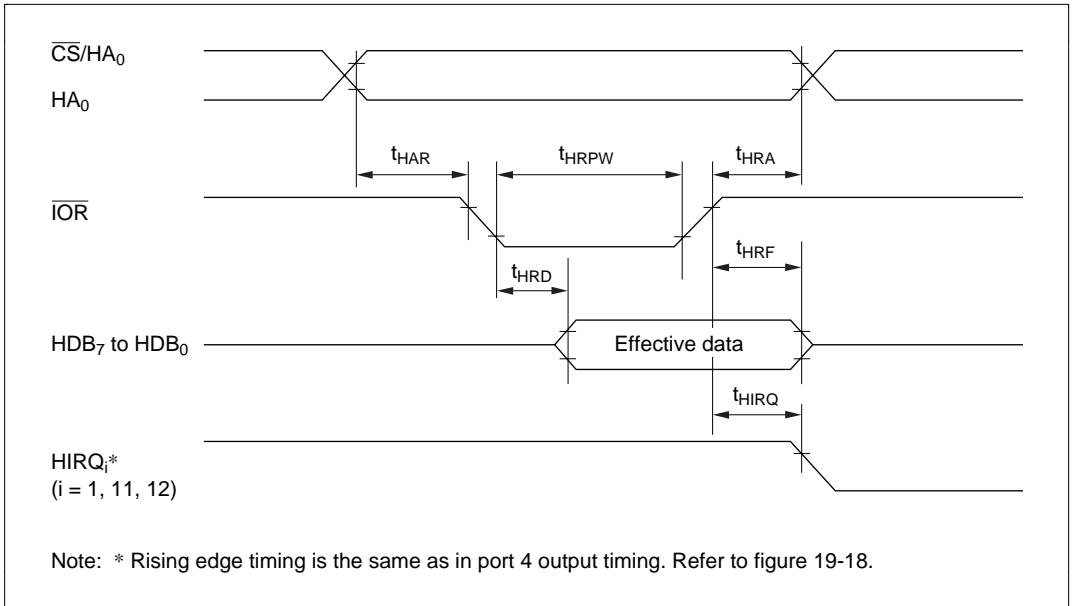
$\overline{CS}/HA_0$

$HA_0$

$t_{HAR}$ $t_{HRPW}$ $t_{HRA}$

$\overline{IOR}$

$t_{HRD}$ $t_{HRF}$

$HDB_7$ to $HDB_0$ Effective data

$t_{HIRQ}$

$HIRQ_i$*
(i = 1, 11, 12)

Note: * Rising edge timing is the same as in port 4 output timing. Refer to figure 19-18.